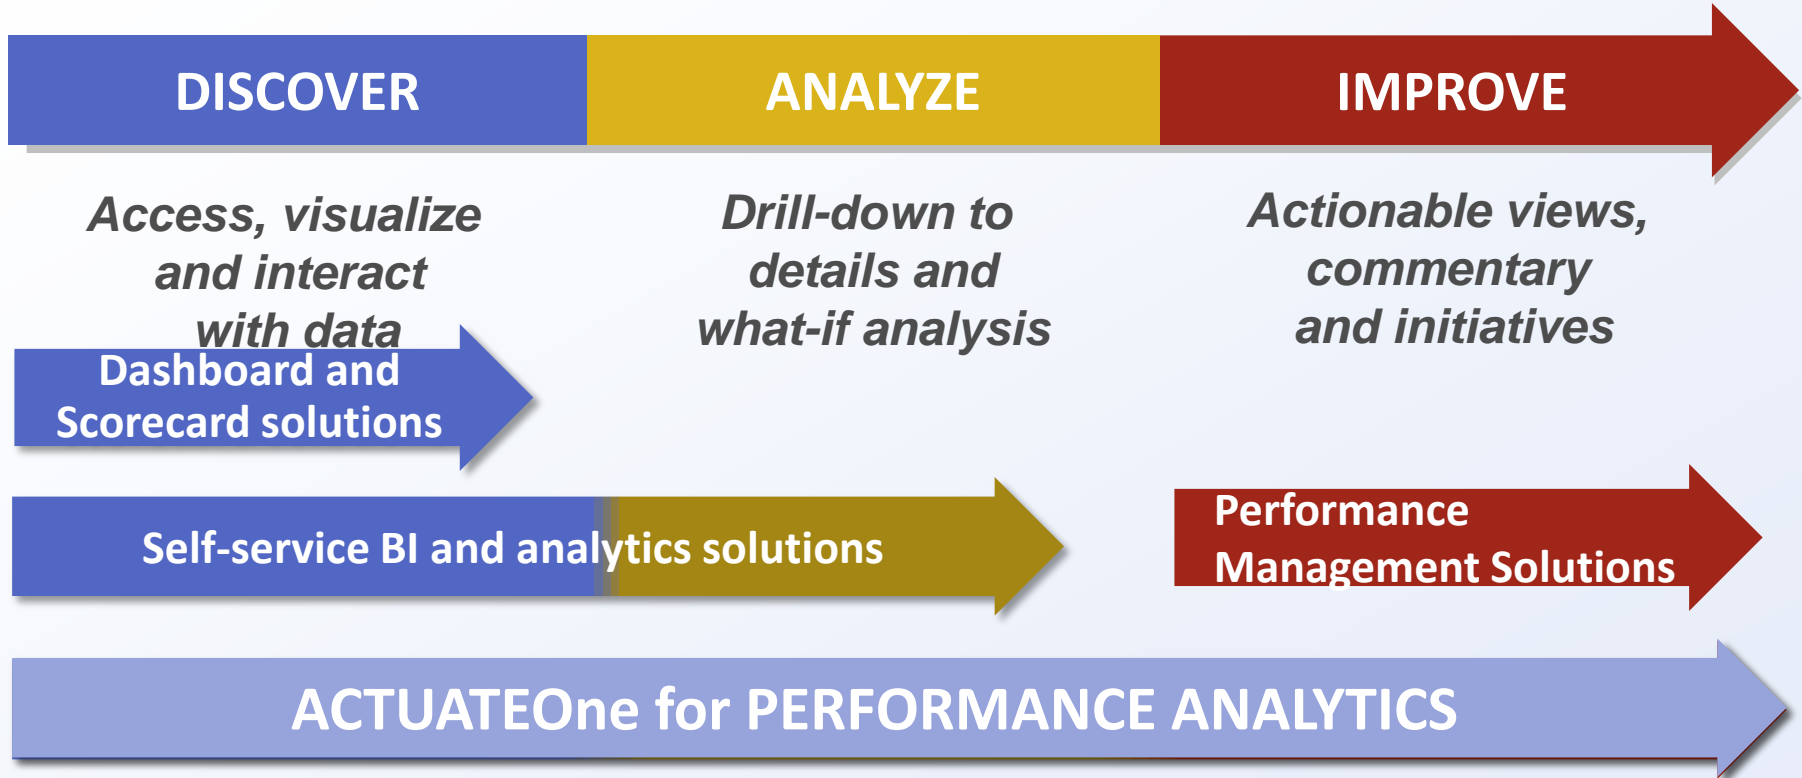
DISCOVER

ANALYZE

IMPROVE

Access, visualize and interact with data

Drill-down to details and what-if analysis

Actionable views, commentary and initiatives

Dashboard and Scorecard solutions

Self-service BI and analytics solutions

Performance Management Solutions

ACTUATEOne for PERFORMANCE ANALYTICS